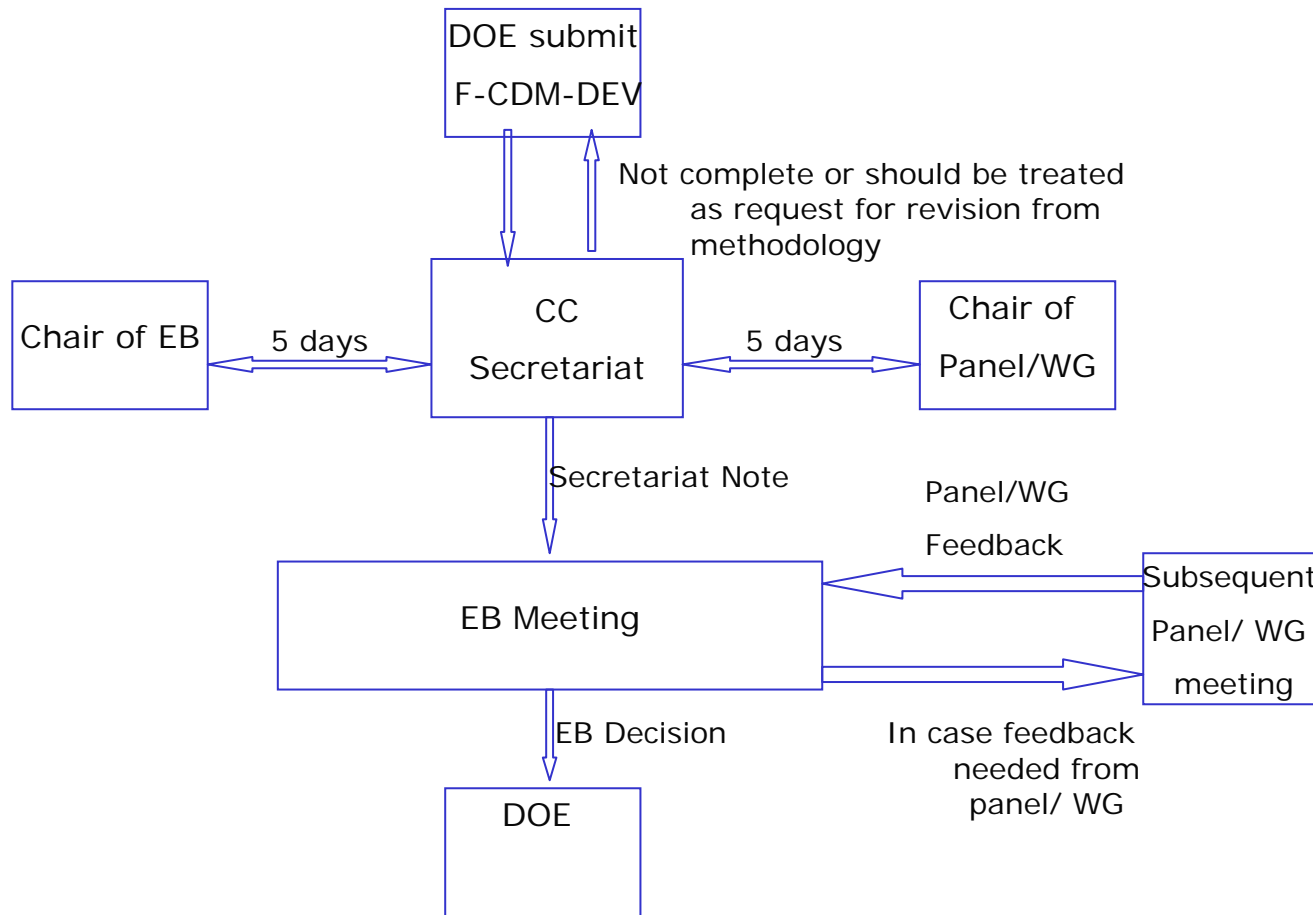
DOE submit F-CDM-DEV

Not complete or should be treated as request for revision from methodology

Chair of EB

5 days

CC Secretariat

5 days

Chair of Panel/WG

Secretariat Note

Panel/WG Feedback

EB Meeting

Subsequent Panel/ WG meeting

EB Decision

In case feedback needed from panel/ WG

DOE